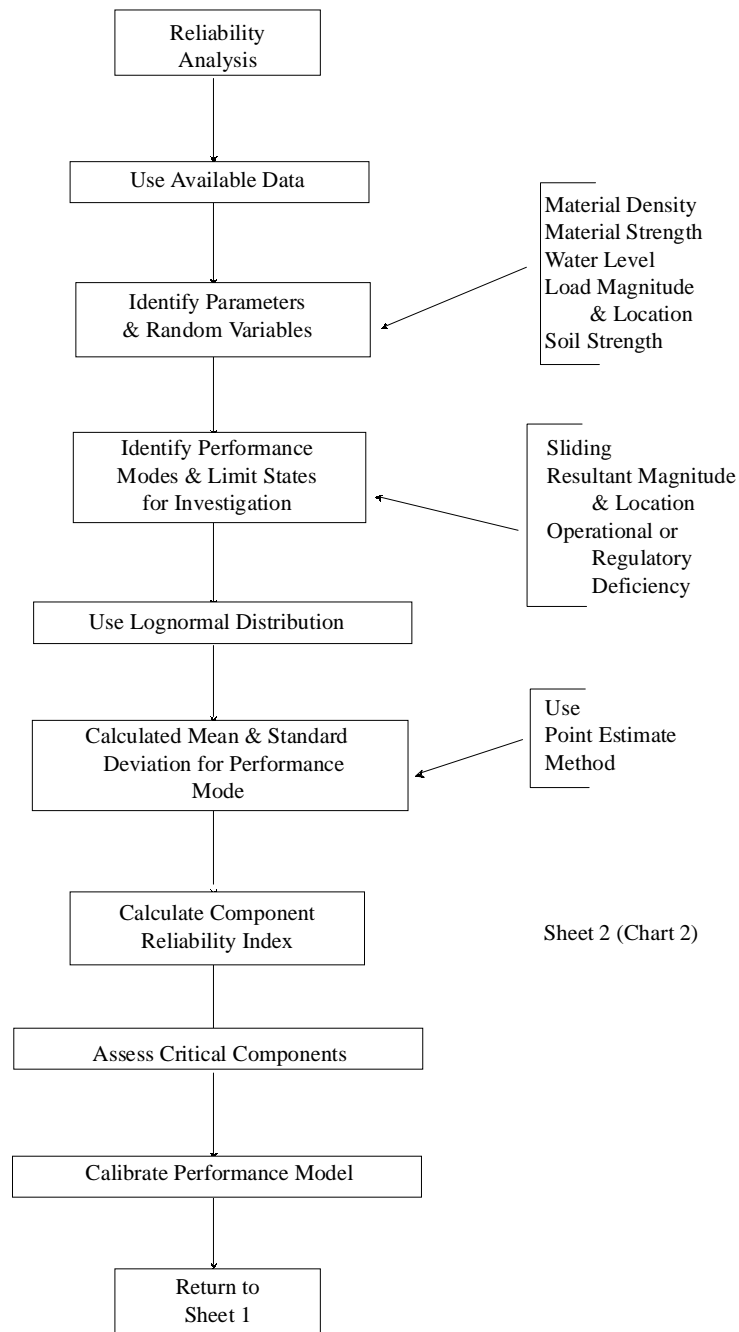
Reliability Analysis

Use Available Data

Identify Parameters & Random Variables

Material Density
Material Strength
Water Level
Load Magnitude & Location
Soil Strength

Identify Performance Modes & Limit States for Investigation

Sliding
Resultant Magnitude & Location
Operational or Regulatory Deficiency

Use Lognormal Distribution

Calculated Mean & Standard Deviation for Performance Mode

Use
Point Estimate Method

Calculate Component Reliability Index

Sheet 2 (Chart 2)

Assess Critical Components

Calibrate Performance Model

Return to Sheet 1